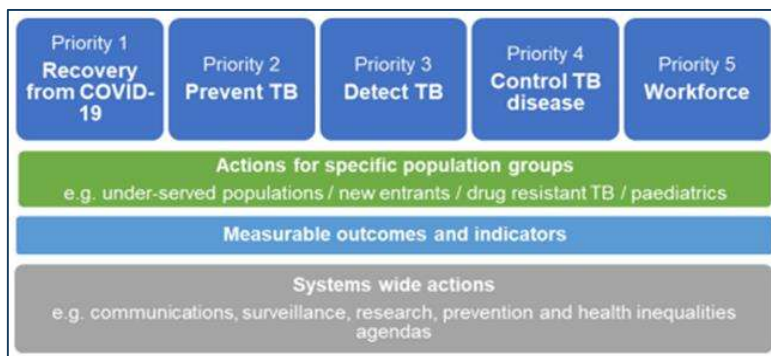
Priority 1
Recovery from COVID-19

Priority 2
Prevent TB

Priority 3
Detect TB

Priority 4
Control TB disease

Priority 5
Workforce

Actions for specific population groups
e.g. under-served populations / new entrants / drug resistant TB / paediatrics

Measurable outcomes and indicators

Systems wide actions
e.g. communications, surveillance, research, prevention and health inequalities agendas